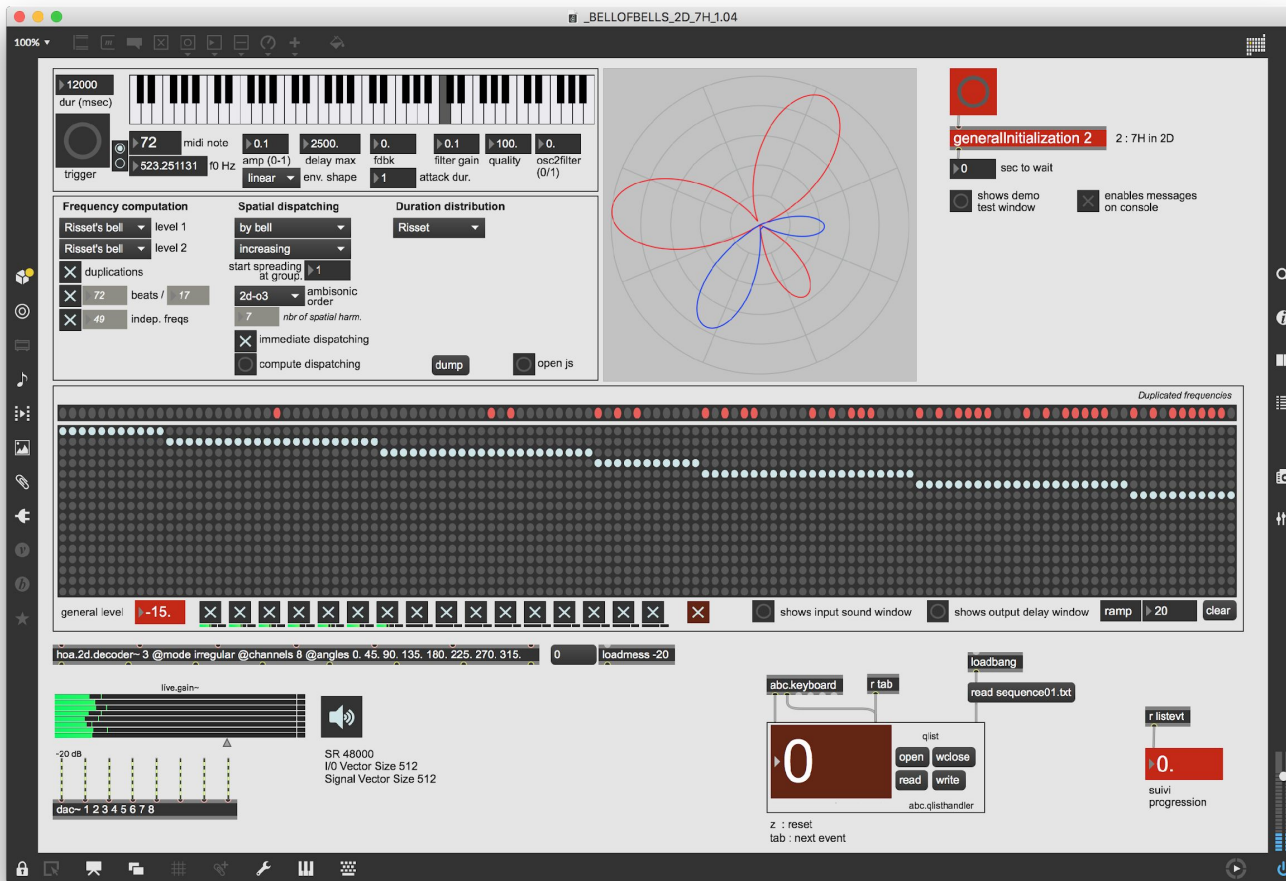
_BELLOFBELLS_2D_7H_1.04

100%

12000
dur (msec)

trigger

72 midi note
523.251131 f0 Hz

0.1
amp (0-1)
linear
env. shape

2500.
delay max

0.
fdbk
1
attack dur.

0.1
filter gain

100.
quality

0.
osc2filter (0/1)

generalInitialization 2
2 : 7H in 2D
0
sec to wait
shows demo test window
enables messages on console

Frequency computation
Risset's bell level 1
Risset's bell level 2
duplications
72 beats / 17
49 indep. freqs

Spatial dispatching
by bell
increasing
start spreading at group. 1
2d-o3 ambisonic order
7 nbr of spatial harm.
immediate dispatching
compute dispatching

Duration distribution
Risset

dump
open js

Duplicated frequencies

general level -15.
shows input sound window
shows output delay window
ramp 20
clear

hoa.2d.decoder~ 3 @mode irregular @channels 8 @angles 0. 45. 90. 135. 180. 225. 270. 315.
0
loadmess -20

live.gain~
-20 dB
dac~ 1 2 3 4 5 6 7 8

SR 48000
I/0 Vector Size 512
Signal Vector Size 512

abc.keyboard
r tab
loadbang
read sequence01.txt
qlist
0
open
wclose
read
write
abc.qlisthandler
z : reset
tab : next event

r listevt
0.
suivi progression